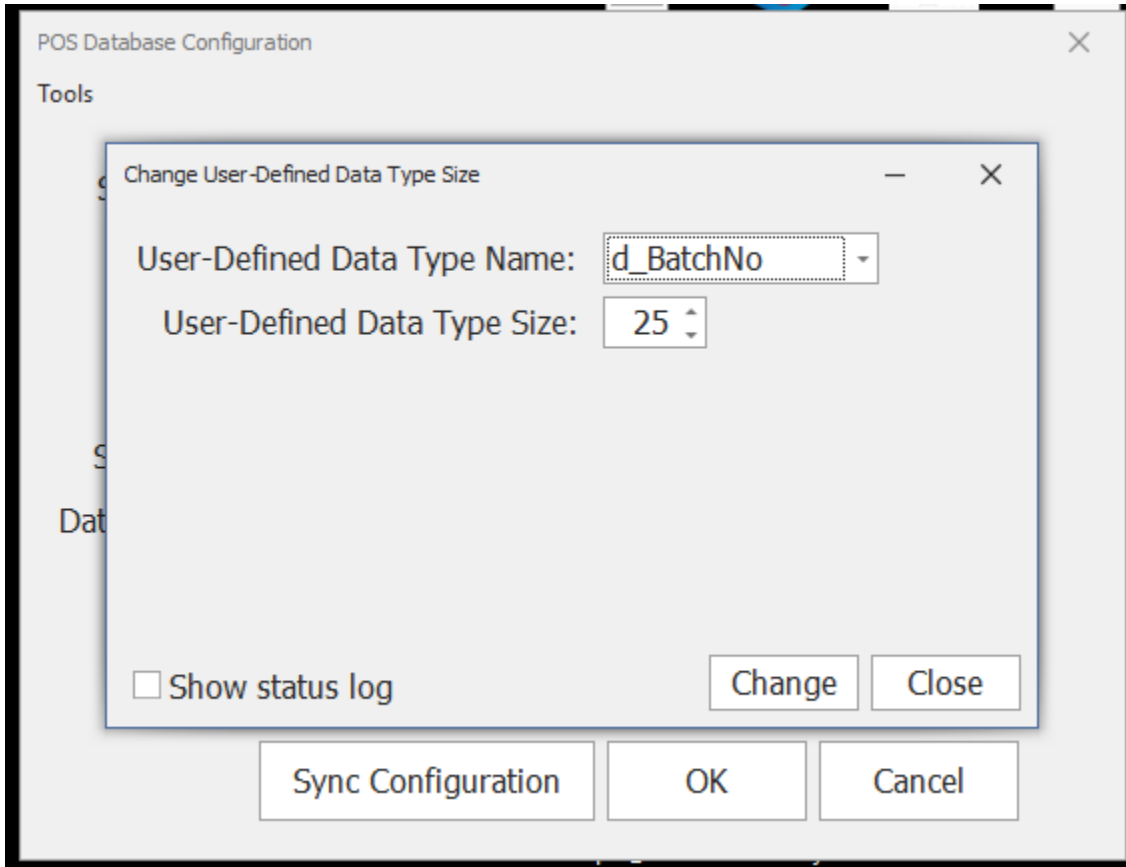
POS Database Configuration

Tools

Change User-Defined Data Type Size

User-Defined Data Type Name: d_BatchNo

User-Defined Data Type Size: 25

S

S

Dat

Show status log

Change

Close

Sync Configuration

OK

Cancel